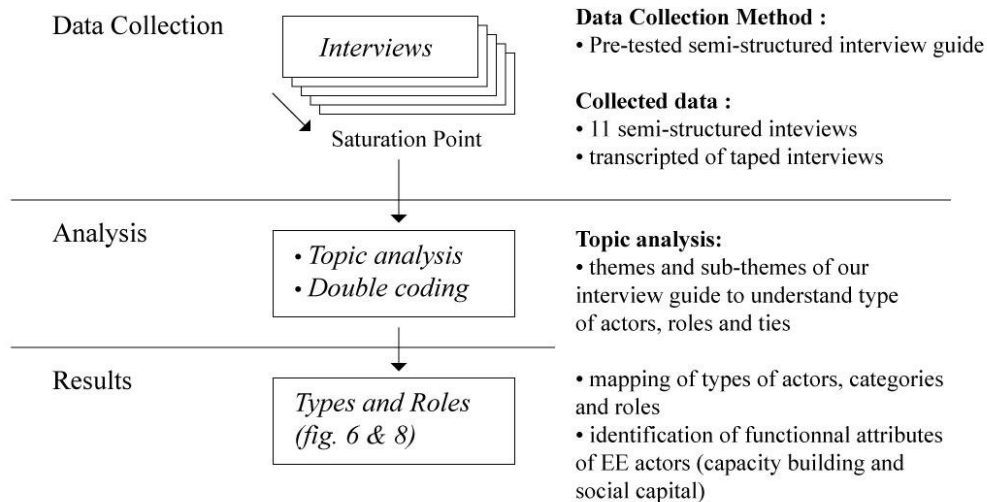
Data Collection

Interviews

Saturation Point

**Data Collection Method :**
• Pre-tested semi-structured interview guide

**Collected data :**
• 11 semi-structured inteviews
• transcripted of taped interviews

Analysis

• Topic analysis
• Double coding

**Topic analysis:**
• themes and sub-themes of our interview guide to understand type of actors, roles and ties

Results

Types and Roles (fig. 6 & 8)

• mapping of types of actors, categories and roles
• identification of functionnal attributes of EE actors (capacity building and social capital)